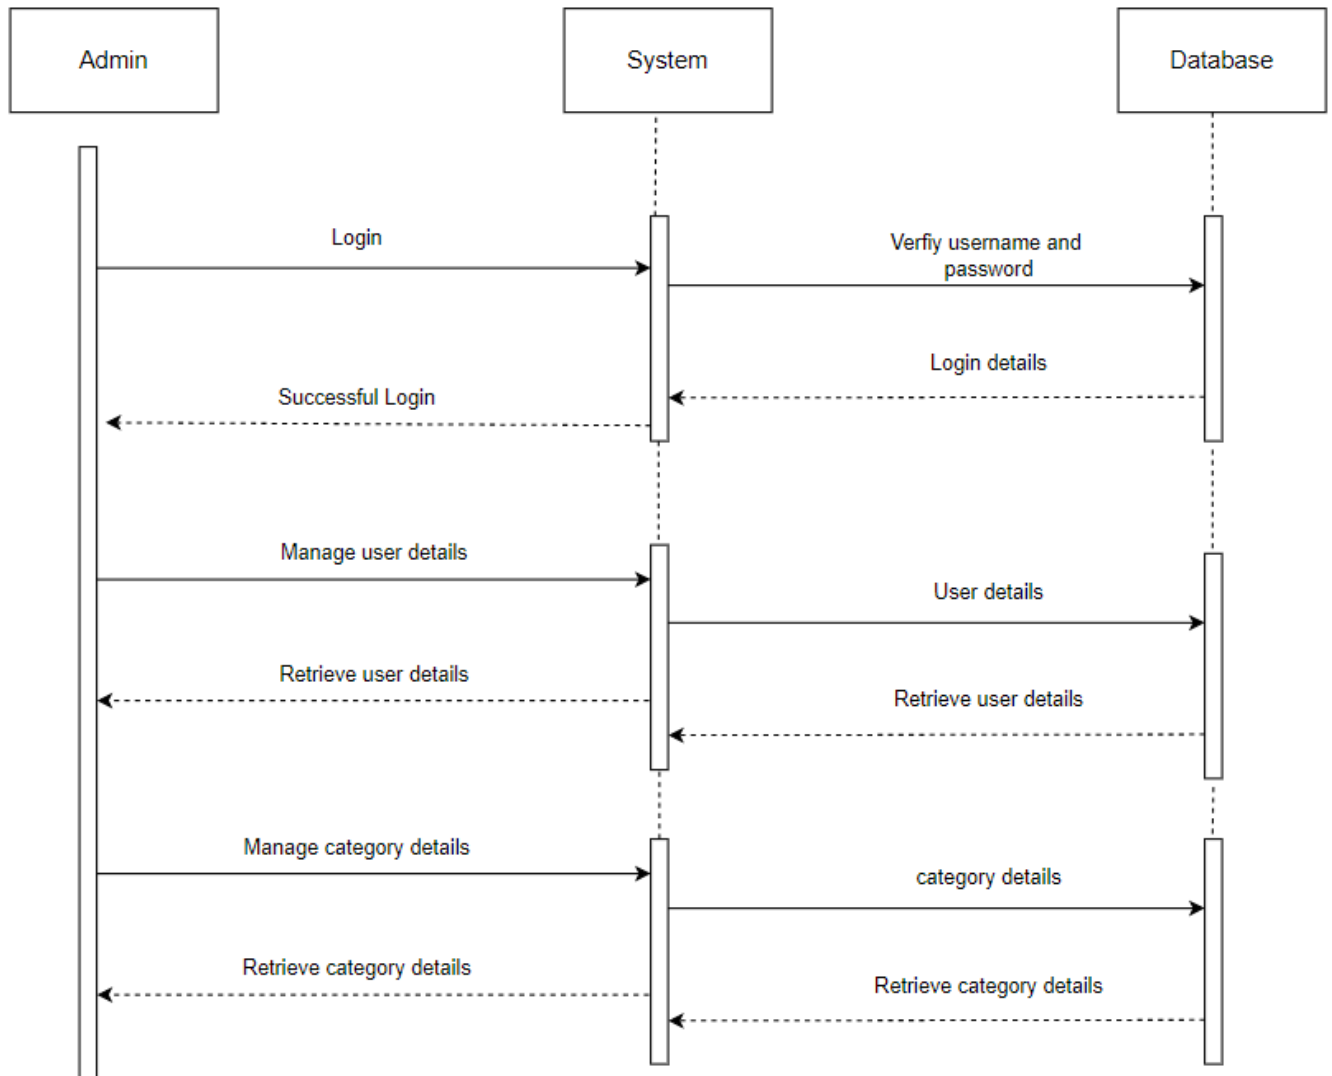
Admin

System

Database

Login

Verfiy username and password

Login details

Successful Login

Manage user details

User details

Retrieve user details

Retrieve user details

Manage category details

category details

Retrieve category details

Retrieve category details